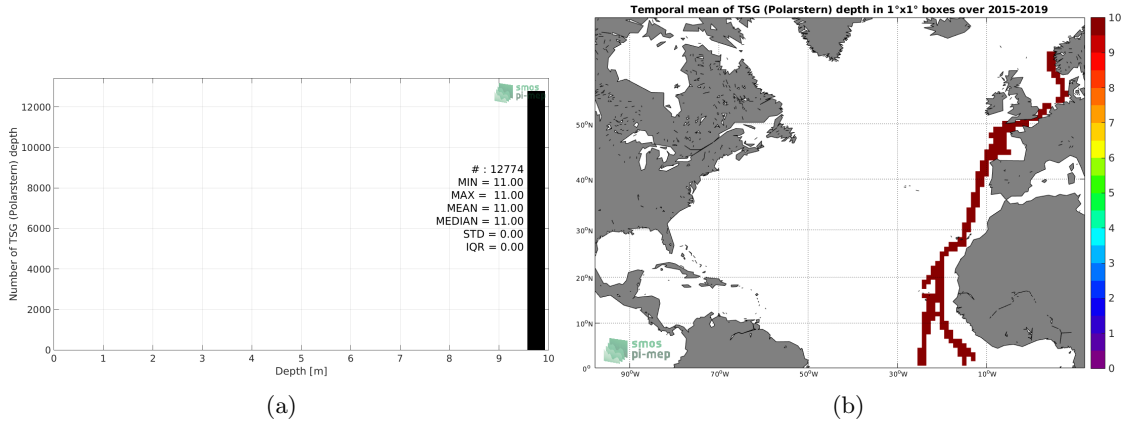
Number of TSG (Polarstern) depth

12000
10000
8000
6000
4000
2000
0

smos pi-mep

# : 12774
MIN = 11.00
MAX = 11.00
MEAN = 11.00
MEDIAN = 11.00
STD = 0.00
IQR = 0.00

0 1 2 3 4 5 6 7 8 9 10
Depth [m]

(a)

Temporal mean of TSG (Polarstern) depth in 1°x1° boxes over 2015-2019

50°N
40°N
30°N
20°N
10°N
0°

90°W 70°W 50°W 30°W 10°W

smos pi-mep

10
9
8
7
6
5
4
3
2
1
0

(b)